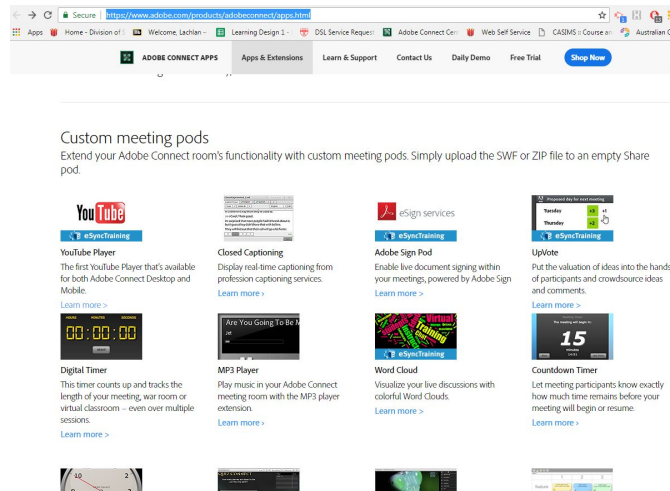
Secure | https://www.adobe.com/products/adobeconnect/apps.html

Apps Home - Division of Welcome, Lachlan - Learning Design 1 - DSL Service Request Adobe Connect Cen Web Self Service CASIMS :: Course an Australian

ADOBE CONNECT APPS Apps & Extensions Learn & Support Contact Us Daily Demo Free Trial Shop Now

Custom meeting pods

Extend your Adobe Connect room's functionality with custom meeting pods. Simply upload the SWF or ZIP file to an empty Share pod.

YouTube
eSyncTraining
YouTube Player
The first YouTube Player that's available for both Adobe Connect Desktop and Mobile.
Learn more >

Closed Captioning
Display real-time captioning from profession captioning services.
Learn more >

eSign services
eSyncTraining
Adobe Sign Pod
Enable live document signing within your meetings, powered by Adobe Sign
Learn more >

Proposed day for next meeting
Tuesday
Thursday
eSyncTraining
UpVote
Put the valuation of ideas into the hands of participants and crowdsource ideas and comments.
Learn more >

HOURS MINUTES SECONDS
00:00:00
Digital Timer
This timer counts up and tracks the length of your meeting, war room or virtual classroom – even over multiple sessions.
Learn more >

Are You Going To Be M
MP3 Player
Play music in your Adobe Connect meeting room with the MP3 player extension.
Learn more >

eSyncTraining
Word Cloud
Visualize your live discussions with colorful Word Clouds.
Learn more >

The meeting will begin in
15
Countdown Timer
Let meeting participants know exactly how much time remains before your meeting will begin or resume.
Learn more >